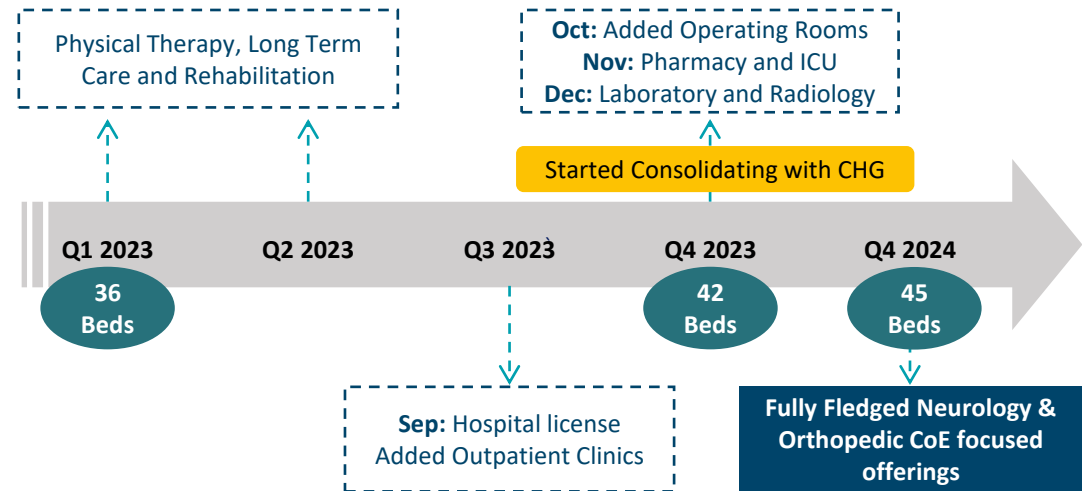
Physical Therapy, Long Term Care and Rehabilitation

Oct: Added Operating Rooms
Nov: Pharmacy and ICU
Dec: Laboratory and Radiology

Started Consolidating with CHG

Q1 2023

Q2 2023

Q3 2023

Q4 2023

Q4 2024

36 Beds

42 Beds

45 Beds

Sep: Hospital license
Added Outpatient Clinics

Fully Fledged Neurology & Orthopedic CoE focused offerings